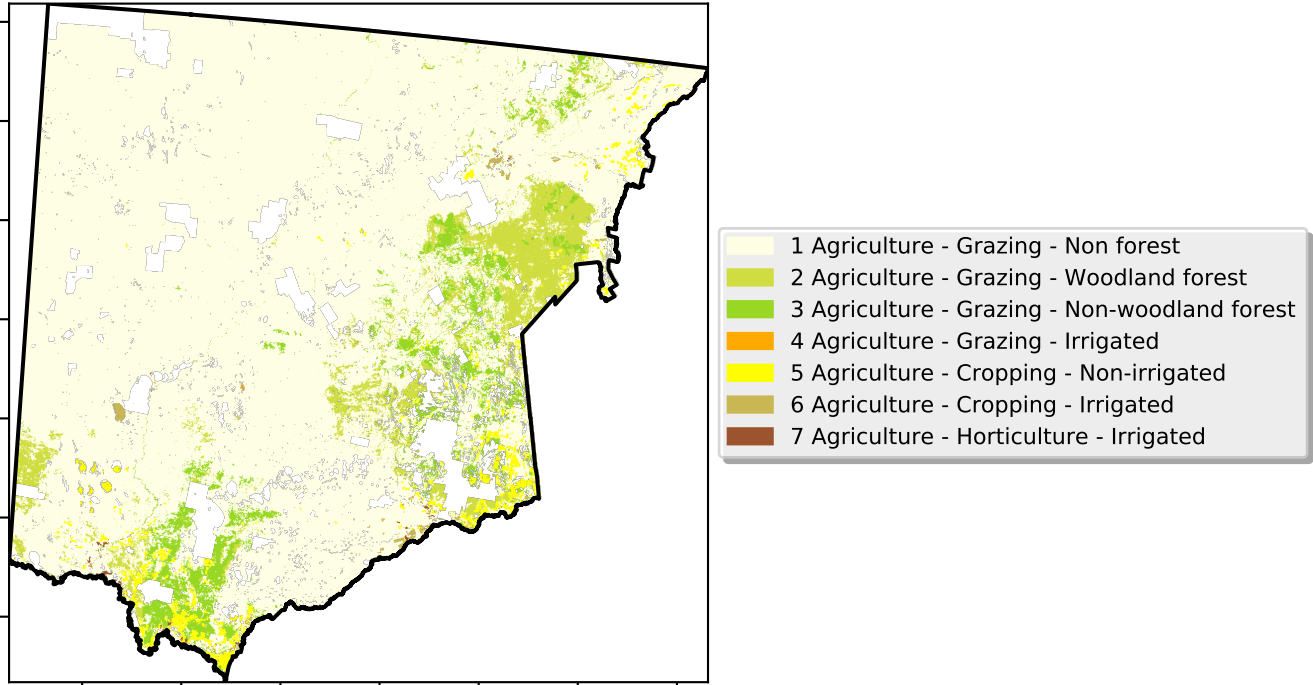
1 Agriculture - Grazing - Non forest
2 Agriculture - Grazing - Woodland forest
3 Agriculture - Grazing - Non-woodland forest
4 Agriculture - Grazing - Irrigated
5 Agriculture - Cropping - Non-irrigated
6 Agriculture - Cropping - Irrigated
7 Agriculture - Horticulture - Irrigated